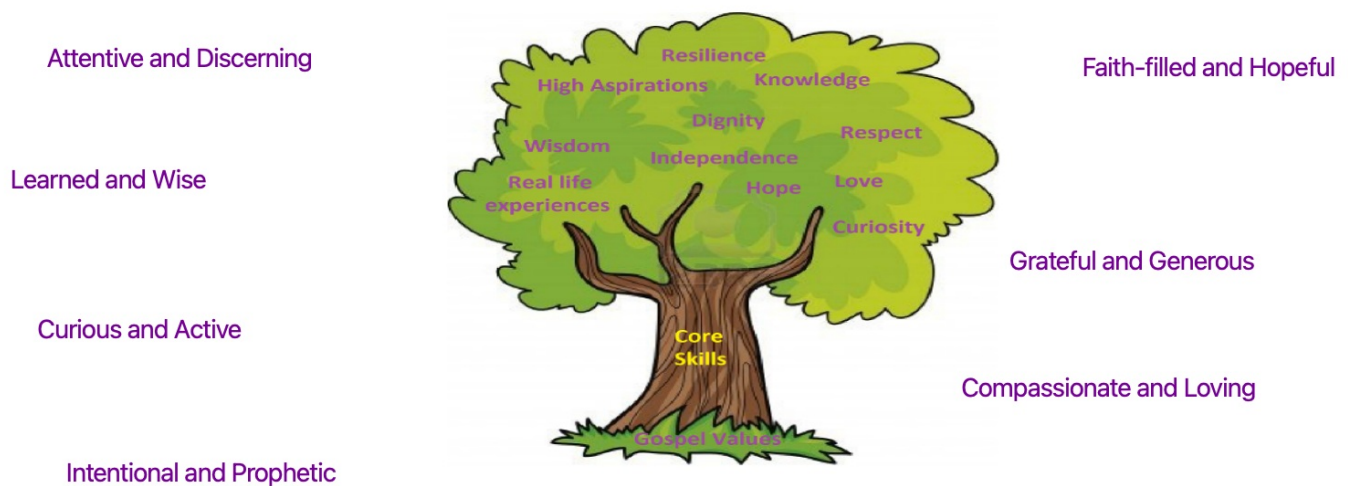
Attentive and Discerning

Faith-filled and Hopeful

Learned and Wise

Grateful and Generous

Curious and Active

Compassionate and Loving

Intentional and Prophetic

Resilience
High Aspirations
Knowledge
Dignity
Respect
Wisdom
Independence
Real life experiences
Hope
Love
Curiosity

Core Skills

Gospel Values